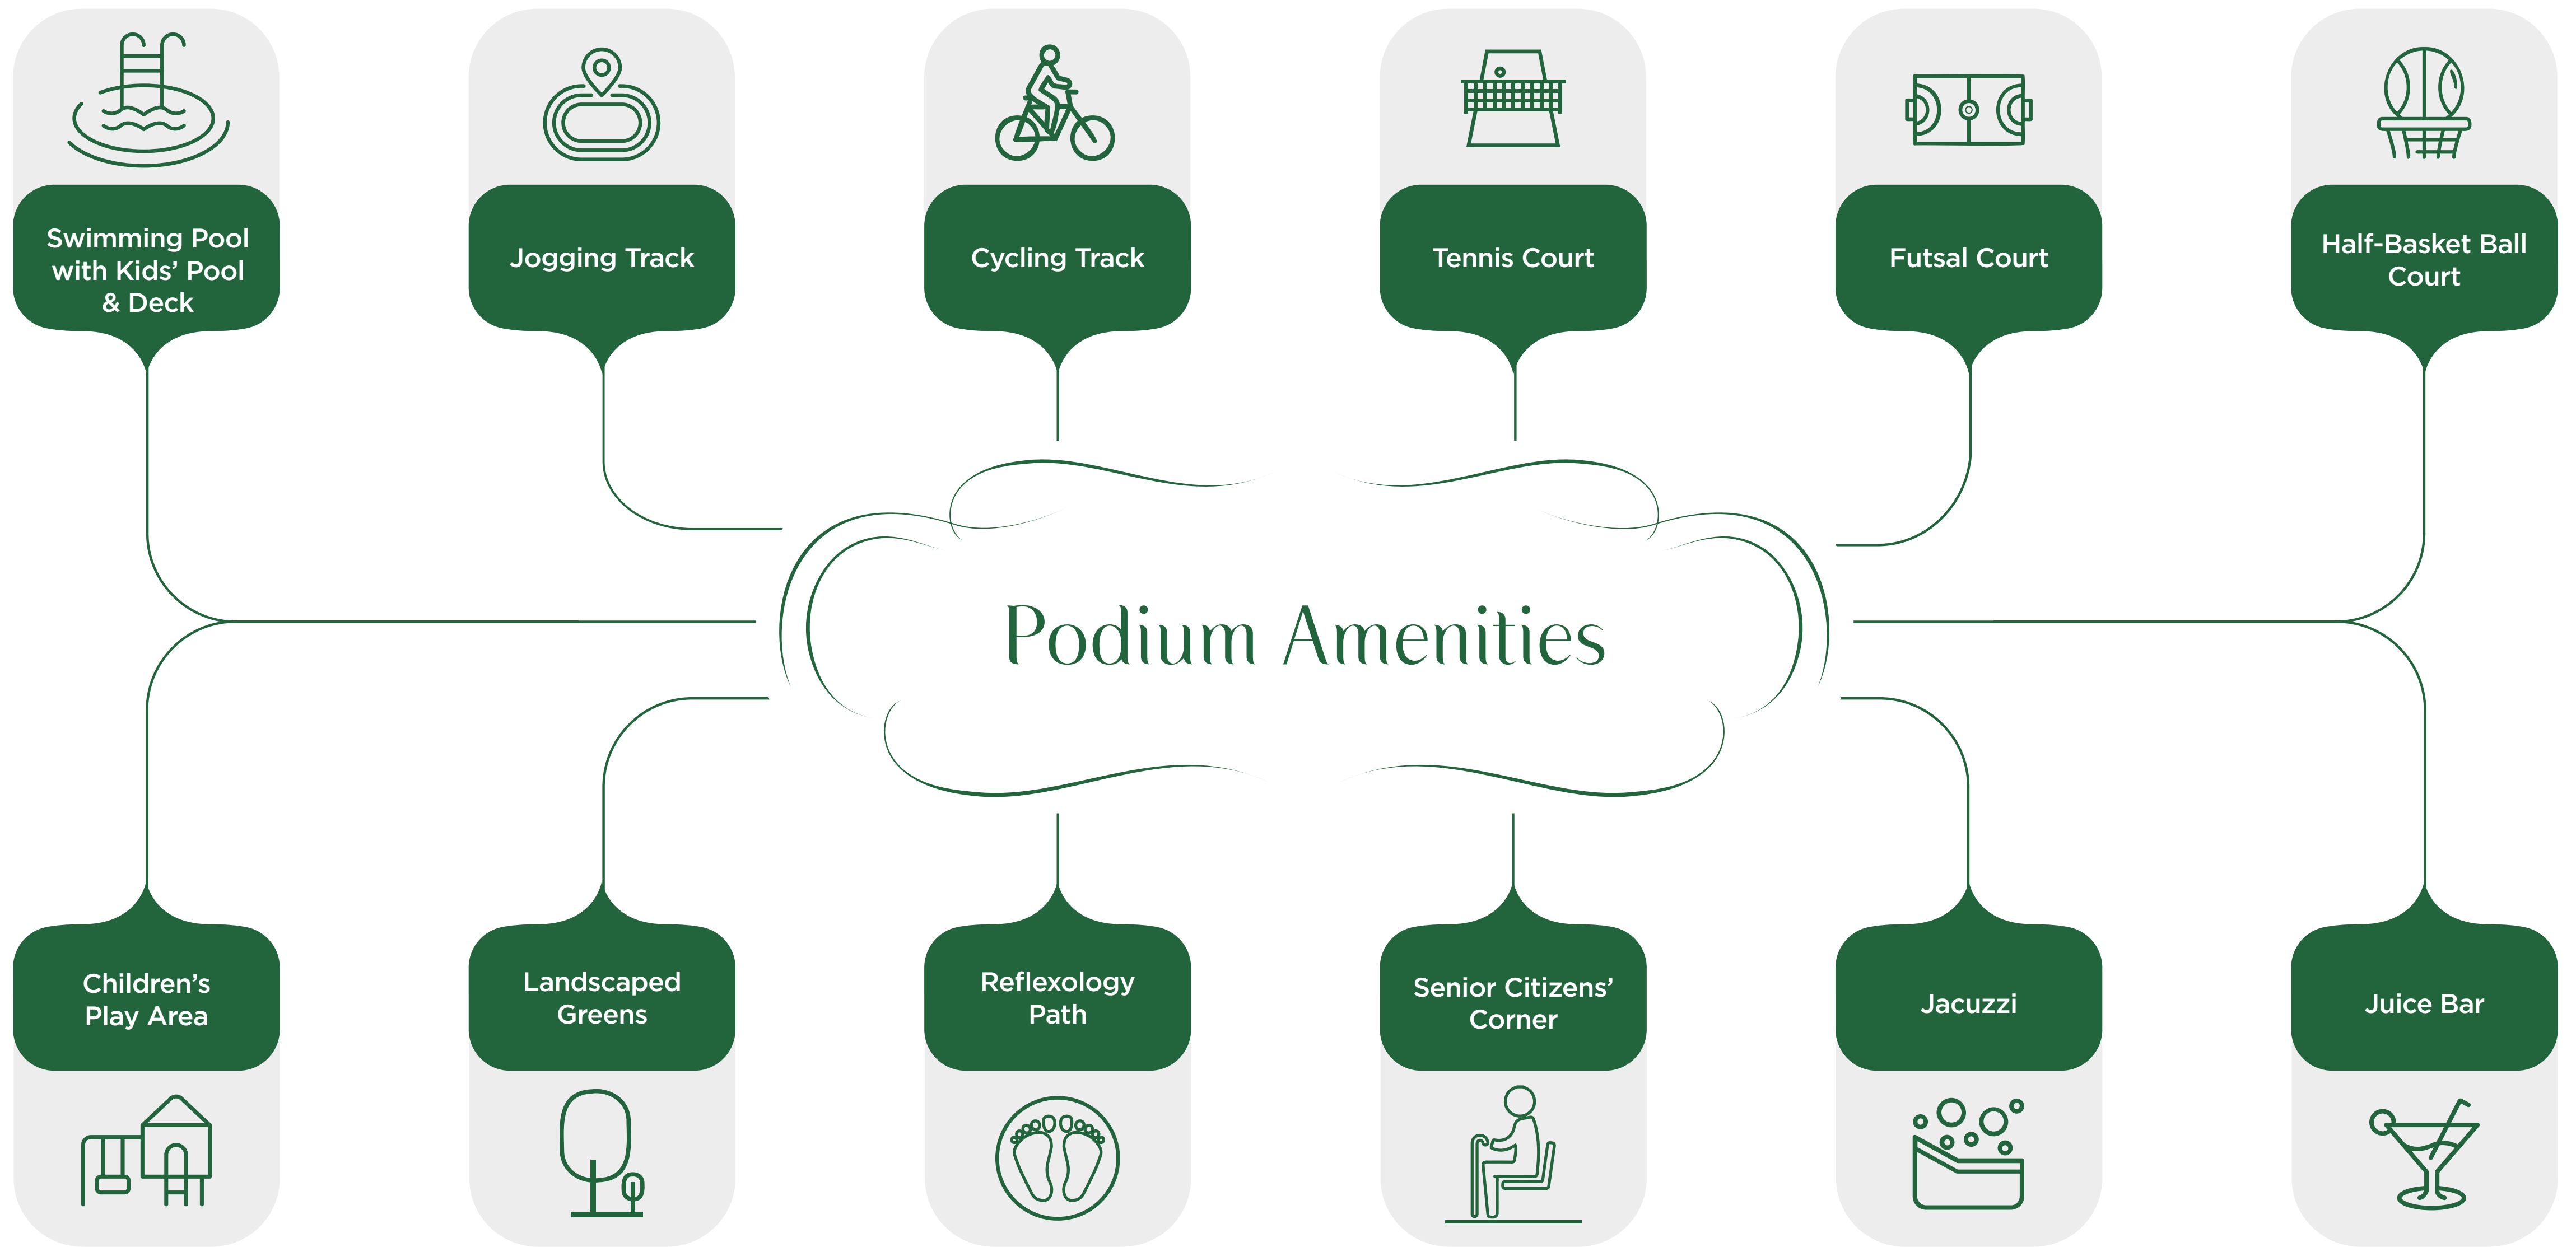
Swimming Pool with Kids' Pool & Deck

Jogging Track

Cycling Track

Tennis Court

Futsal Court

Half-Basket Ball Court

Podium Amenities

Children's Play Area

Landscaped Greens

Reflexology Path

Senior Citizens' Corner

Jacuzzi

Juice Bar